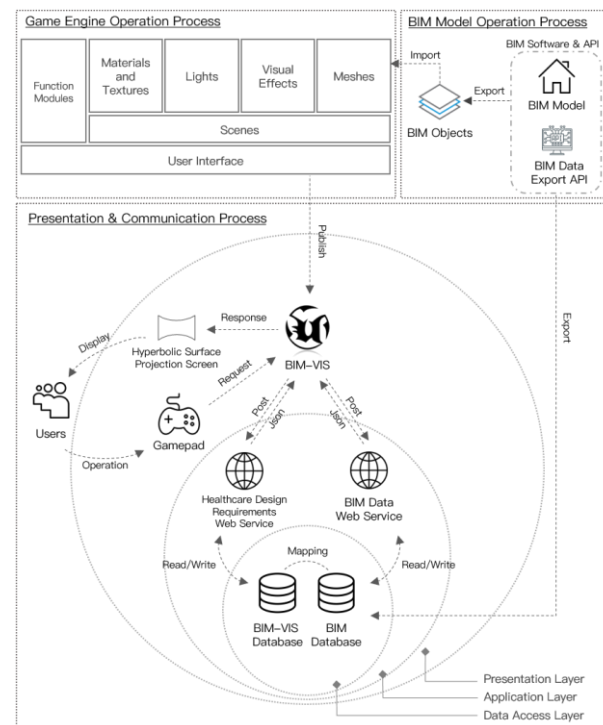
Game Engine Operation Process

Function Modules

Materials and Textures

Lights

Visual Effects

Meshes

Scenes

User Interface

BIM Model Operation Process

Import

BIM Software & API

Export

BIM Model

BIM Objects

BIM Data Export API

Presentation & Communication Process

Publish

Export

Response

Display

Hyperbolic Surface Projection Screen

BIM–VIS

Request

Users

Gamepad

Post

Json

Json

Post

Operation

Healthcare Design Requirements Web Service

BIM Data Web Service

Mapping

Read/Write

Read/Write

BIM–VIS Database

BIM Database

Presentation Layer

Application Layer

Data Access Layer